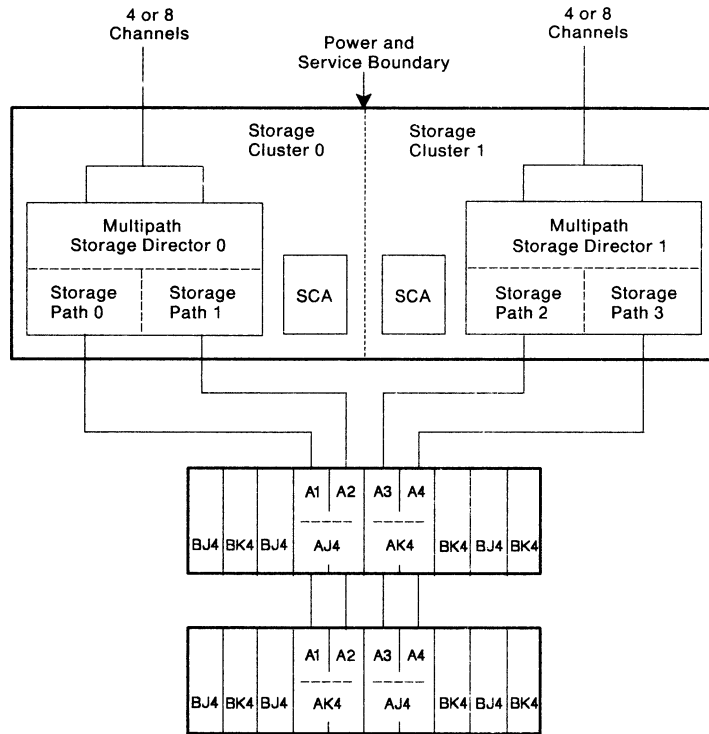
4 or 8 Channels

Power and Service Boundary

4 or 8 Channels

Storage Cluster 0

Storage Cluster 1

Multipath Storage Director 0

Storage Path 0

Storage Path 1

SCA

SCA

Multipath Storage Director 1

Storage Path 2

Storage Path 3

BJ4 BK4 BJ4 A1 A2 AJ4 A3 A4 AK4 BK4 BJ4 BK4

BJ4 BK4 BJ4 A1 A2 AK4 A3 A4 AJ4 BK4 BJ4 BK4